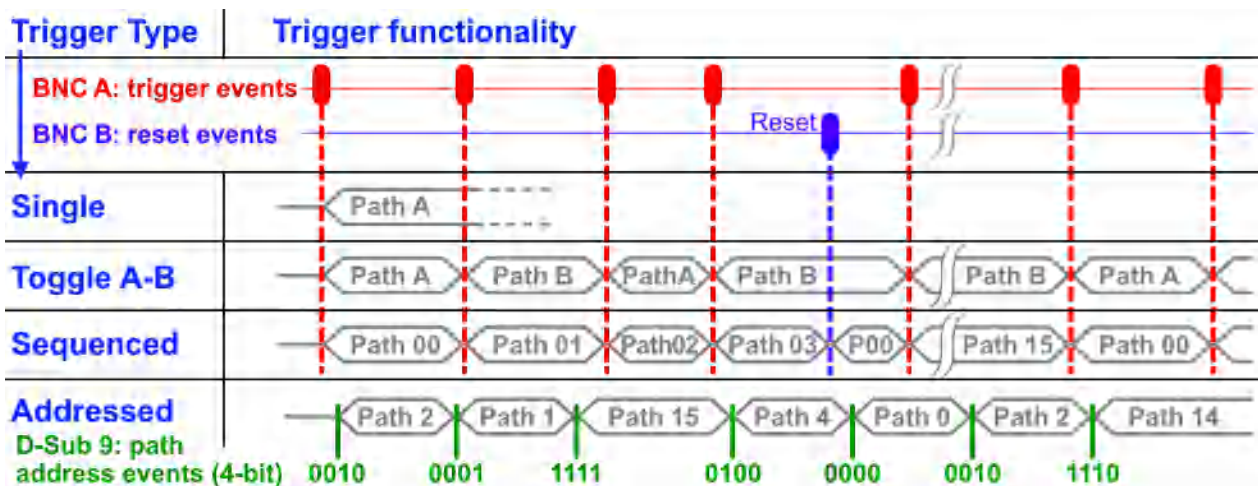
| Trigger Type | Trigger functionality |
|---|---|
| BNC A: trigger events | |
| BNC B: reset events | Reset |
| Single | Path A |
| Toggle A-B | Path A, Path B, PathA, Path B, Path B, Path A |
| Sequenced | Path 00, Path 01, Path02, Path 03, P00, Path 15, Path 00 |
| Addressed | Path 2, Path 1, Path 15, Path 4, Path 0, Path 2, Path 14 |
| D-Sub 9: path address events (4-bit) | 0010, 0001, 1111, 0100, 0000, 0010, 1110 |